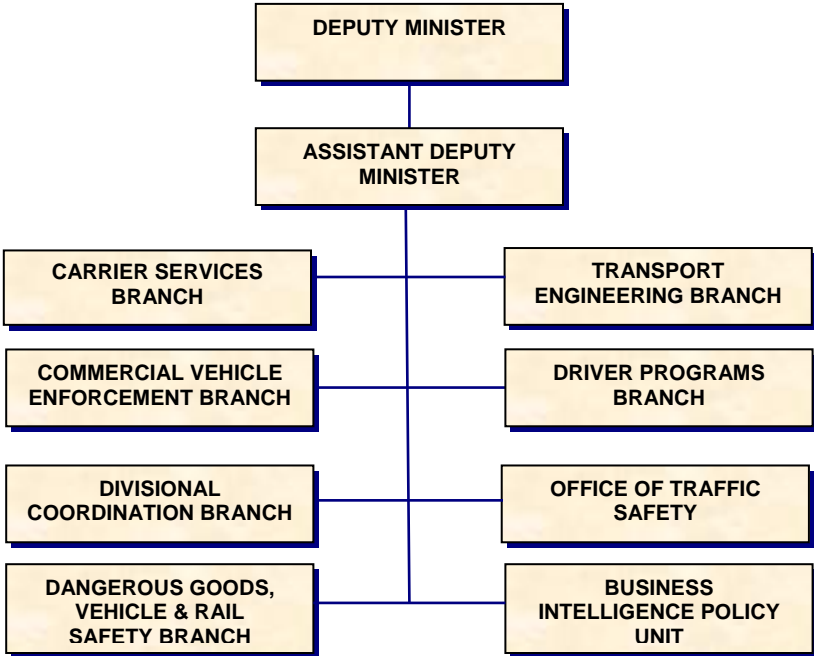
DEPUTY MINISTER

ASSISTANT DEPUTY MINISTER

CARRIER SERVICES BRANCH

TRANSPORT ENGINEERING BRANCH

COMMERCIAL VEHICLE ENFORCEMENT BRANCH

DRIVER PROGRAMS BRANCH

DIVISIONAL COORDINATION BRANCH

OFFICE OF TRAFFIC SAFETY

DANGEROUS GOODS, VEHICLE & RAIL SAFETY BRANCH

BUSINESS INTELLIGENCE POLICY UNIT